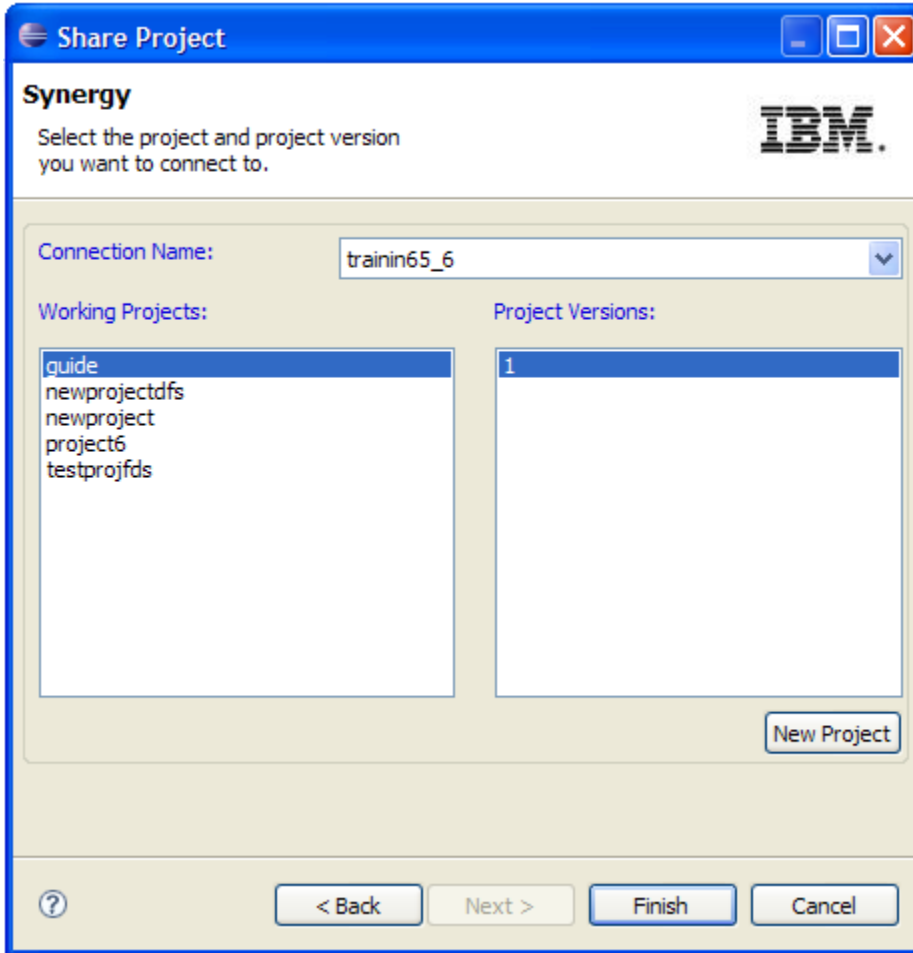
Share Project

Synergy

Select the project and project version you want to connect to.

IBM.

Connection Name:

trainin65_6

Working Projects:

guide
newprojectdfs
newproject
project6
testprojfds

Project Versions:

1

New Project

?

< Back

Next >

Finish

Cancel